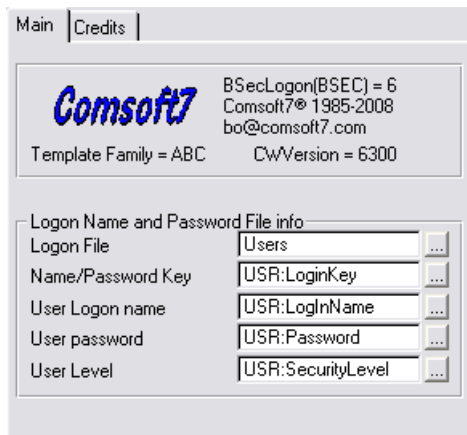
Main | Credits

Comsoft7
BSecLogon(BSEC) = 6
Comsoft7® 1985-2008
bo@comsoft7.com
Template Family = ABC
CWVersion = 6300

Logon Name and Password File info

| | | |
|---|---|---|
| Logon File | Users | ... |
| Name/Password Key | USR:LoginKey | ... |
| User Logon name | USR:LogInName | ... |
| User password | USR:Password | ... |
| User Level | USR:SecurityLevel | ... |